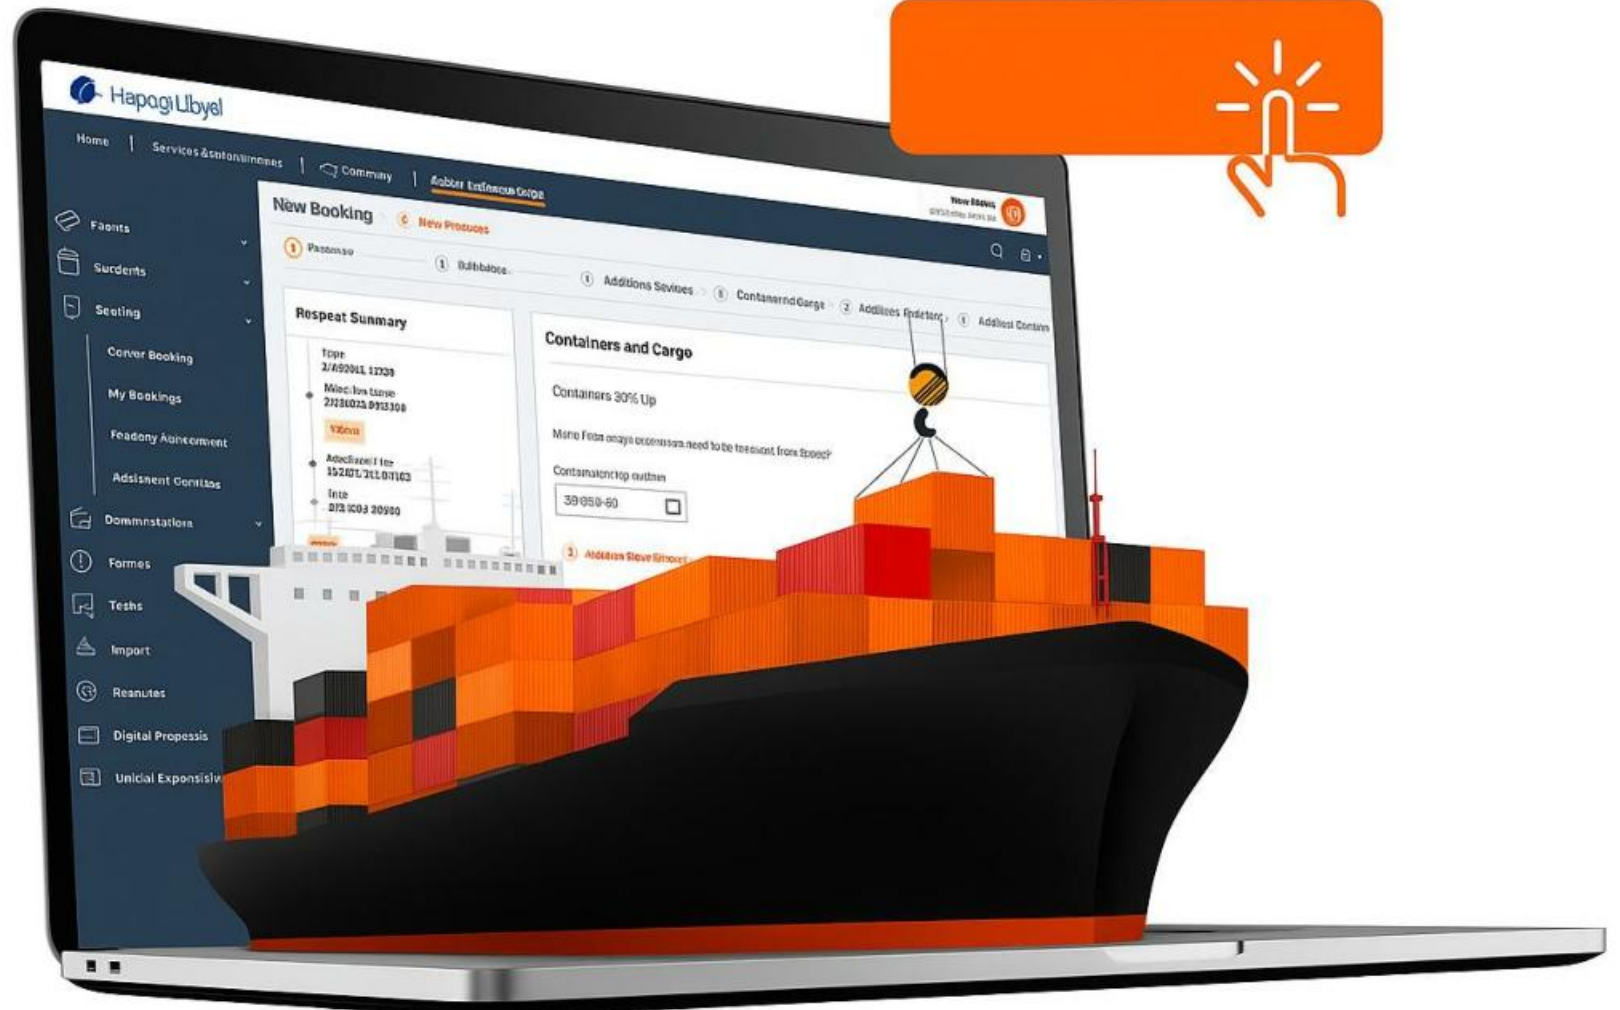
Hapagi Llbyel

Home | Services &antonlinnnes | Commny | Aobbr Extineus Orge

Faonts
Surdents
Seoting
Conver Booking
My Bookings
Feadony Aoinement
Adsinent Gontlas
Dommnstatlom
Formes
Teshs
Import
Reanutes
Digital Propessis
Unicial Exponsisiv

New Booking
New Produces
New Bdaws

1 Pasonso
1 Bulbbdoe
1 Additions Sevices
1 Contanerrid Gargs
2 Addiloes Fpletorq
1 Addiost Contam

Respeat Summary
Type
3/A0201L 11330
Mixcdive tame
2/108103 0913300
Vdons
Adeclisoll I te
152101 2110463
Inte
013 1C03 20980

Containers and Cargo
Containers 30% Up
Mane Fesa onayi ecomison need to be teesiont from feseech
Contanalenrop outhen
39050-60
3 Addifon Slove Effoo